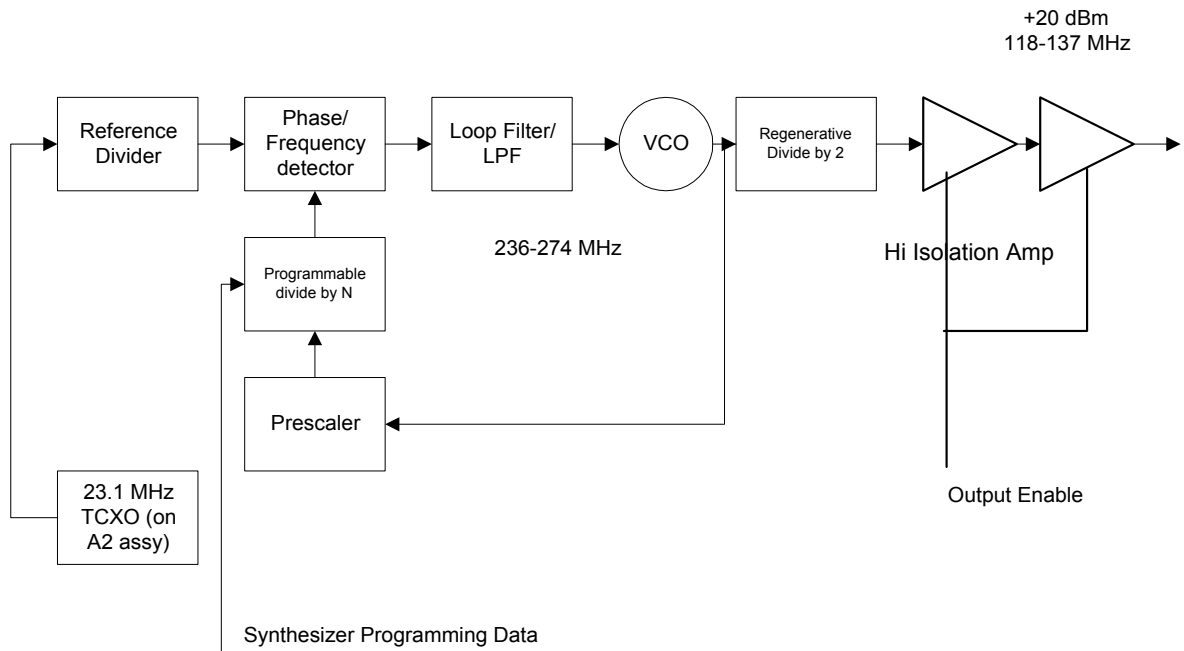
+20 dBm
118-137 MHz

Reference Divider

Phase/ Frequency detector

Loop Filter/ LPF

VCO

Regenerative Divide by 2

236-274 MHz

Programmable divide by N

Hi Isolation Amp

Prescaler

23.1 MHz TCXO (on A2 assy)

Output Enable

Synthesizer Programming Data